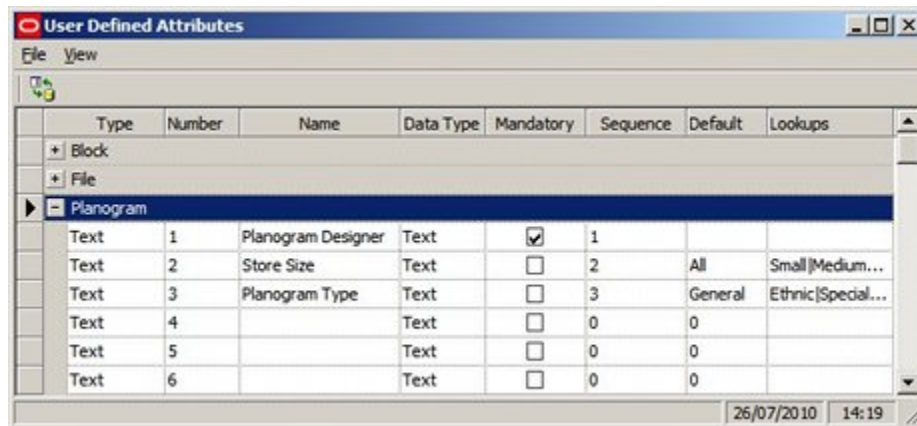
User Defined Attributes

File View

| Type | Number | Name | Data Type | Mandatory | Sequence | Default | Lookups |
|---|---|---|---|---|---|---|---|
| + Block | | | | | | | |
| + File | | | | | | | |
| – Planogram | | | | | | | |
| Text | 1 | Planogram Designer | Text | ☑ | 1 | | |
| Text | 2 | Store Size | Text | ☐ | 2 | All | Small\|Medium... |
| Text | 3 | Planogram Type | Text | ☐ | 3 | General | Ethnic\|Special... |
| Text | 4 | | Text | ☐ | 0 | 0 | |
| Text | 5 | | Text | ☐ | 0 | 0 | |
| Text | 6 | | Text | ☐ | 0 | 0 | |

26/07/2010 14:19